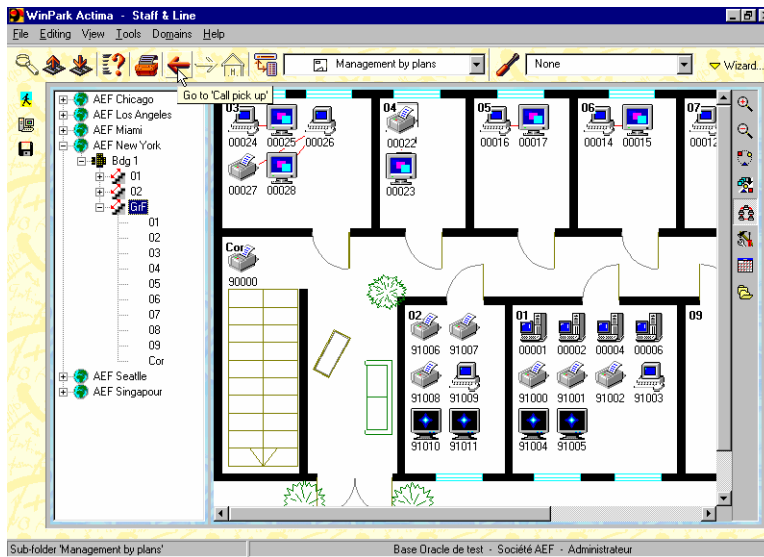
WinPark Actima - Staff & Line

File Editing View Tools Domains Help

Management by plans

None

Wizard...

Go to 'Call pick up'

AEF Chicago
AEF Los Angeles
AEF Miami
AEF New York
Bdg 1
01
02
GrF
01
02
03
04
05
06
07
08
09
Cor
AEF Seattle
AEF Singapour

03
00024 00025 00026
00027 00028

04
00022
00023

05
00016 00017

06
00014 00015

07
00012

Cor
90000

02
91006 91007
91008 91009
91010 91011

01
00001 00002 00004 00006
91000 91001 91002 91003
91004 91005

09

Sub-folder 'Management by plans'

Base Oracle de test - Société AEF - Administrateur